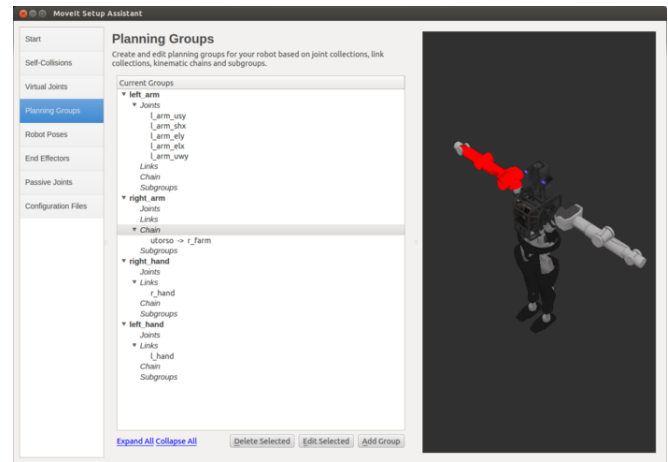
MoveIt Setup Assistant

Start
Self-Collisions
Virtual Joints
Planning Groups
Robot Poses
End Effectors
Passive Joints
Configuration Files

Planning Groups

Create and edit planning groups for your robot based on joint collections, link collections, kinematic chains and subgroups.

Current Groups
left_arm
Joints
l_arm_usy
l_arm_shx
l_arm_ely
l_arm_elx
l_arm_uwy
Links
Chain
Subgroups
right_arm
Joints
Links
Chain
utorso -> r_farm
Subgroups
right_hand
Joints
Links
r_hand
Chain
Subgroups
left_hand
Joints
Links
l_hand
Chain
Subgroups

Expand All Collapse All
Delete Selected
Edit Selected
Add Group